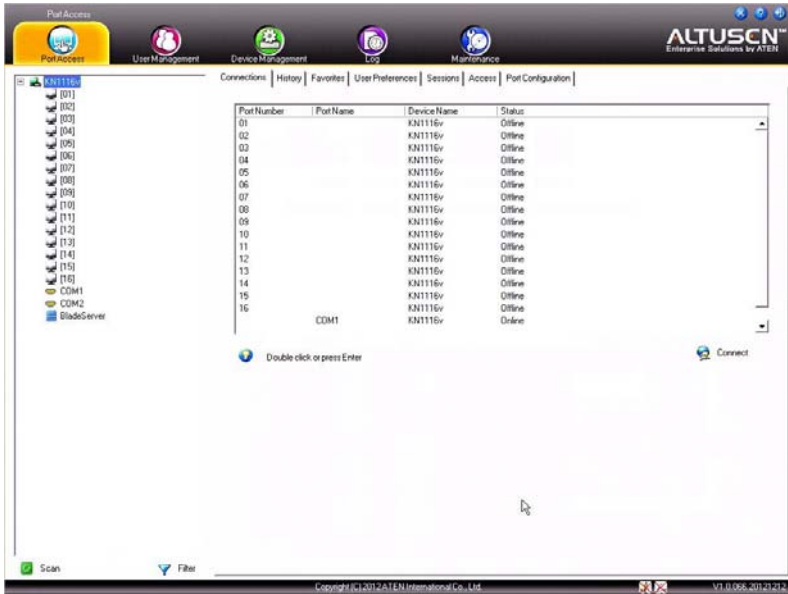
Port Access

Port Access | User Management | Device Management | Log | Maintenance

ALTUSCN™
Enterprise Solutions by ATEN

KN1116v
[01]
[02]
[03]
[04]
[05]
[06]
[07]
[08]
[09]
[10]
[11]
[12]
[13]
[14]
[15]
[16]
COM1
COM2
BladeServer

Connections | History | Favorites | User Preferences | Sessions | Access | Port Configuration

| Port Number | Port Name | Device Name | Status |
|---|---|---|---|
| 01 | | KN1116v | Offline |
| 02 | | KN1116v | Offline |
| 03 | | KN1116v | Offline |
| 04 | | KN1116v | Offline |
| 05 | | KN1116v | Offline |
| 06 | | KN1116v | Offline |
| 07 | | KN1116v | Offline |
| 08 | | KN1116v | Offline |
| 09 | | KN1116v | Offline |
| 10 | | KN1116v | Offline |
| 11 | | KN1116v | Offline |
| 12 | | KN1116v | Offline |
| 13 | | KN1116v | Offline |
| 14 | | KN1116v | Offline |
| 15 | | KN1116v | Offline |
| 16 | | KN1116v | Offline |
| | COM1 | KN1116v | Online |

Double click or press Enter

Connect

Scan
Filter

Copyright (C) 2012 ATEN International Co., Ltd.
V1.0.066.20121212